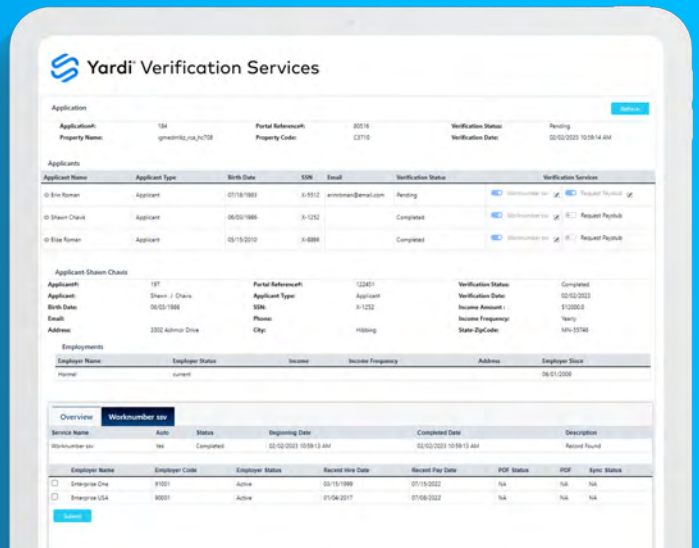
Yardi Verification Services

Application

Refresh

Application#: 184
Property Name: igmedmilz_rca_hc708
Portal Reference#: 80516
Property Code: C3710
Verification Status: Pending
Verification Date: 02/02/2023 10:59:14 AM

Applicants

| Applicant Name | Applicant Type | Birth Date | SSN | Email | Verification Status | Verification Services |
|---|---|---|---|---|---|---|
| Erin Roman | Applicant | 07/18/1983 | X-5512 | erinroman@email.com | Pending | Worknumber ssv Request Paystub |
| Shawn Chavis | Applicant | 06/03/1986 | X-1252 | | Completed | Worknumber ssv Request Paystub |
| Elise Roman | Applicant | 05/15/2010 | X-8886 | | Completed | Worknumber ssv Request Paystub |

Applicant-Shawn Chavis

Applicant#: 197
Applicant: Shawn J Chavis
Birth Date: 06/03/1986
Email:
Address: 3302 Ashmor Drive
Portal Reference#: 122451
Applicant Type: Applicant
SSN: X-1252
Phone:
City: Hibbing
Verification Status: Completed
Verification Date: 02/02/2023
Income Amount: $12000.0
Income Frequency: Yearly
State-ZipCode: MN-55746

Employments

| Employer Name | Employer Status | Income | Income Frequency | Address | Employer Since |
|---|---|---|---|---|---|
| Hormel | current | | | | 06/01/2008 |

Overview | Worknumber ssv

| Service Name | Auto | Status | Beginning Date | Completed Date | Description |
|---|---|---|---|---|---|
| Worknumber ssv | Yes | Completed | 02/02/2023 10:59:13 AM | 02/02/2023 10:59:14 AM | Record Found |

| | Employer Name | Employer Code | Employer Status | Recent Hire Date | Recent Pay Date | PDF Status | PDF | Sync Status |
|---|---|---|---|---|---|---|---|---|
| ☐ | Enterprise One | 81001 | Active | 03/15/1999 | 07/15/2022 | NA | NA | NA |
| ☐ | Enterprise USA | 90001 | Active | 01/04/2017 | 07/08/2022 | NA | NA | NA |

Submit